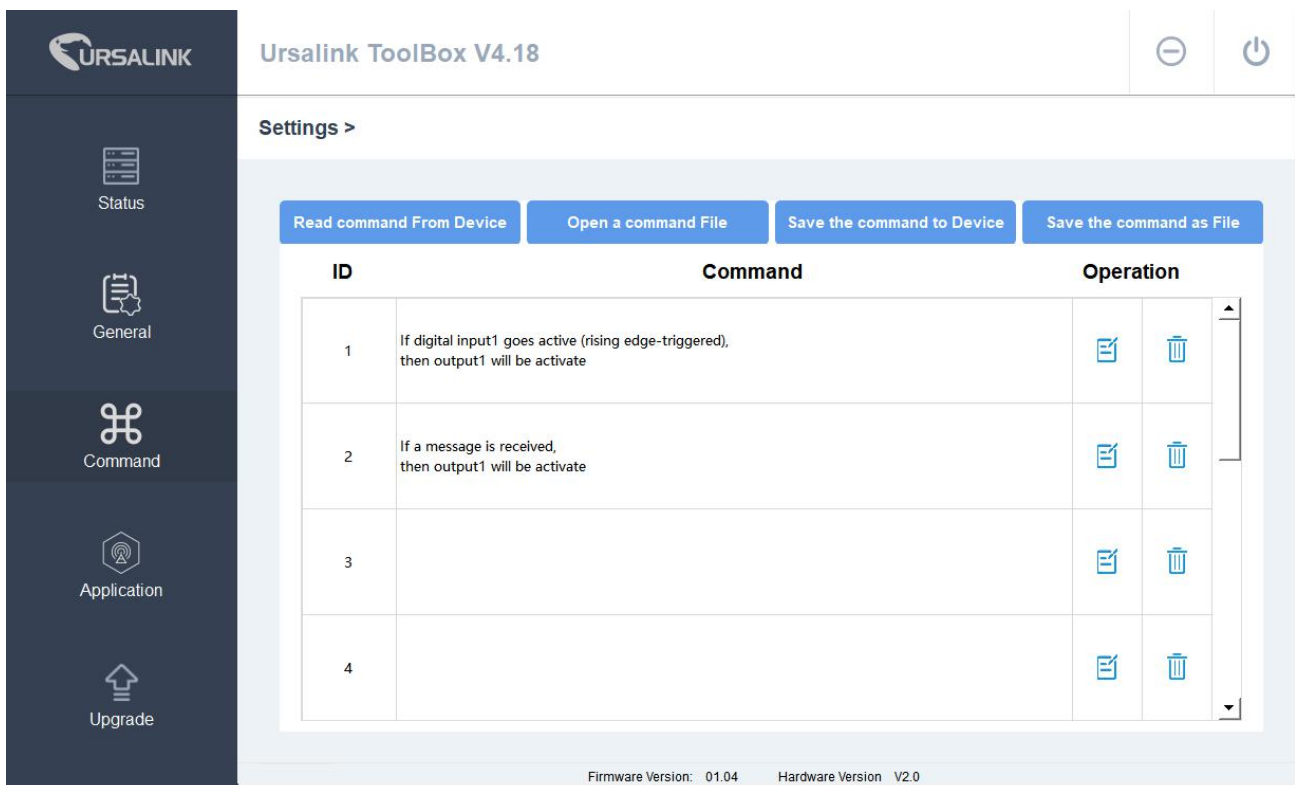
URSALINK

Ursalink ToolBox V4.18

Status

General

Command

Application

Upgrade

Settings >

Read command From Device | Open a command File | Save the command to Device | Save the command as File

| ID | Command | Operation | |
|---|---|---|---|
| 1 | If digital input1 goes active (rising edge-triggered), then output1 will be activate | | |
| 2 | If a message is received, then output1 will be activate | | |
| 3 | | | |
| 4 | | | |

Firmware Version: 01.04 Hardware Version V2.0